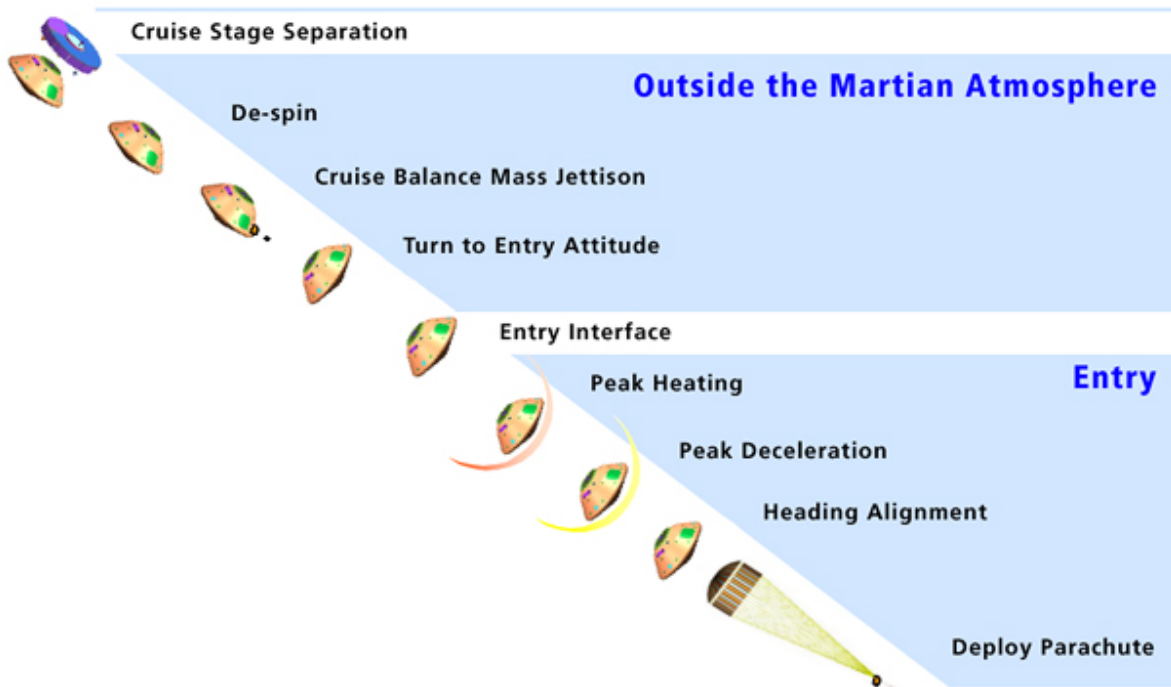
Cruise Stage Separation

Outside the Martian Atmosphere

De-spin

Cruise Balance Mass Jettison

Turn to Entry Attitude

Entry Interface

Entry

Peak Heating

Peak Deceleration

Heading Alignment

Deploy Parachute